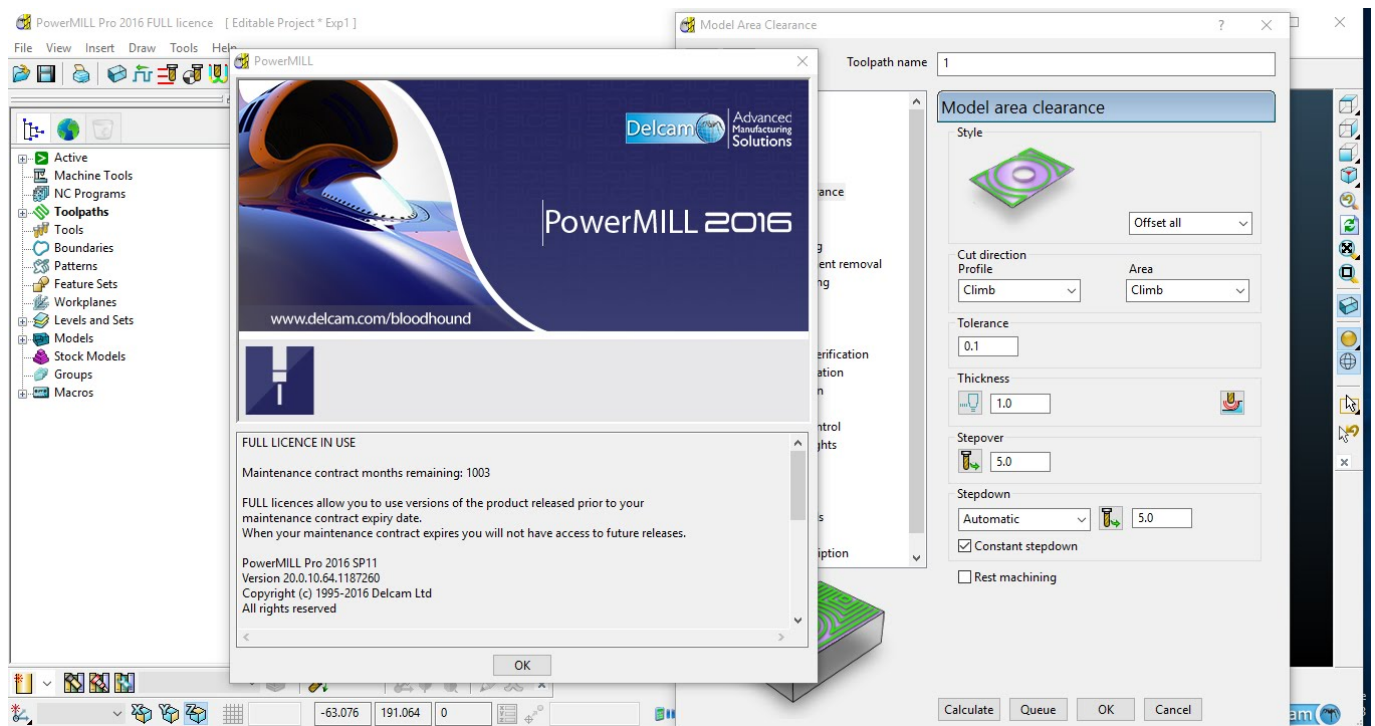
PowerMILL Pro 2016 FULL licence [ Editable Project * Exp1 ]

File View Insert Draw Tools Help

Active
Machine Tools
NC Programs
Toolpaths
Tools
Boundaries
Patterns
Feature Sets
Workplanes
Levels and Sets
Models
Stock Models
Groups
Macros

PowerMILL

Delcam Advanced Manufacturing Solutions

PowerMILL 2016

www.delcam.com/bloodhound

FULL LICENCE IN USE

Maintenance contract months remaining: 1003

FULL licences allow you to use versions of the product released prior to your maintenance contract expiry date.
When your maintenance contract expires you will not have access to future releases.

PowerMILL Pro 2016 SP11
Version 20.0.10.64.1187260
Copyright (c) 1995-2016 Delcam Ltd
All rights reserved

OK

-63.076 191.064 0

Model Area Clearance

Toolpath name 1

rance
g
ent removal
ng
erification
ation
n
ntrol
ghts
s
iption

Model area clearance

Style

Offset all

Cut direction
Profile
Climb
Area
Climb

Tolerance
0.1

Thickness
1.0

Stepover
5.0

Stepdown
Automatic
5.0
Constant stepdown

Rest machining

Calculate Queue OK Cancel

am